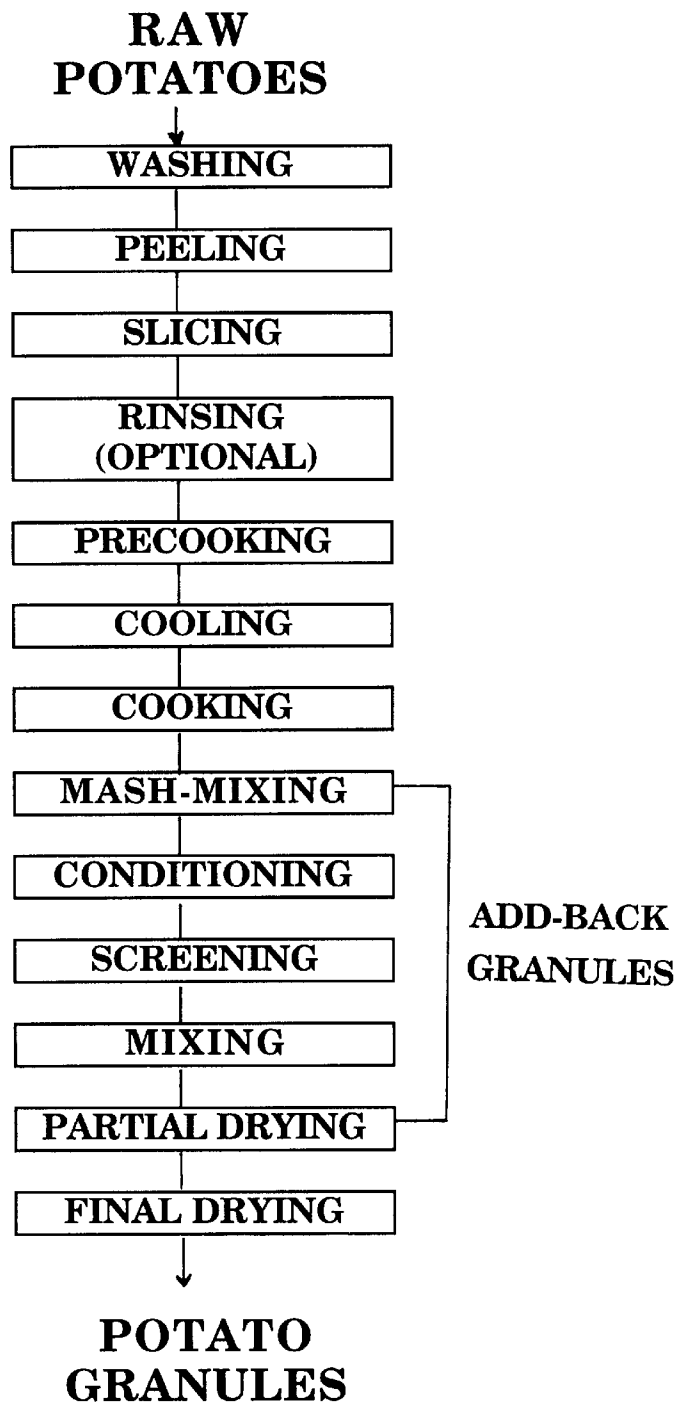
RAW POTATOES

WASHING

PEELING

SLICING

RINSING (OPTIONAL)

PRECOOKING

COOLING

COOKING

MASH-MIXING

CONDITIONING

SCREENING

MIXING

PARTIAL DRYING

FINAL DRYING

ADD-BACK GRANULES

POTATO GRANULES